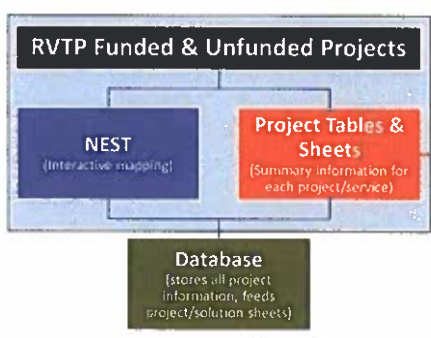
RVTP Funded & Unfunded Projects

NEST
(interactive mapping)

Project Tables & Sheets
(Summary information for each project/service)

Database
(stores all project information, feeds project/solution sheets)